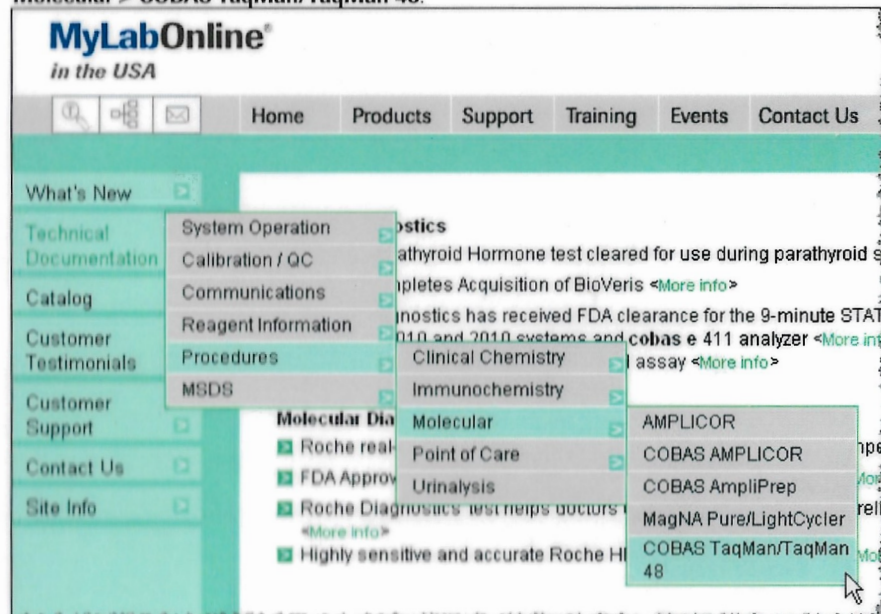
Molecular > COBAS TaqMan/TaqMan 48.

MyLabOnline®
in the USA

Home Products Support Training Events Contact Us

What's New

Technical Documentation

Catalog

Customer Testimonials

Customer Support

Contact Us

Site Info

System Operation
Calibration / QC
Communications
Reagent Information
Procedures
MSDS

Clinical Chemistry
Immunochemistry
Molecular
Point of Care
Urinalysis

AMPLICOR
COBAS AMPLICOR
COBAS AmpliPrep
MagNA Pure/LightCycler
COBAS TaqMan/TaqMan 48

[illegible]ostics
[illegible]athyroid Hormone test cleared for use during parathyroid s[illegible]
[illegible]pletes Acquisition of BioVeris <More info>
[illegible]nostics has received FDA clearance for the 9-minute STAT
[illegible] and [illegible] systems and cobas e 411 analyzer <More in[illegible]
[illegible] assay <More info>

Molecular Dia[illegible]
Roche real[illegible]
FDA Approv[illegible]
Roche Diagnostics test helps doctors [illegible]
<More info>
Highly sensitive and accurate Roche H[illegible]